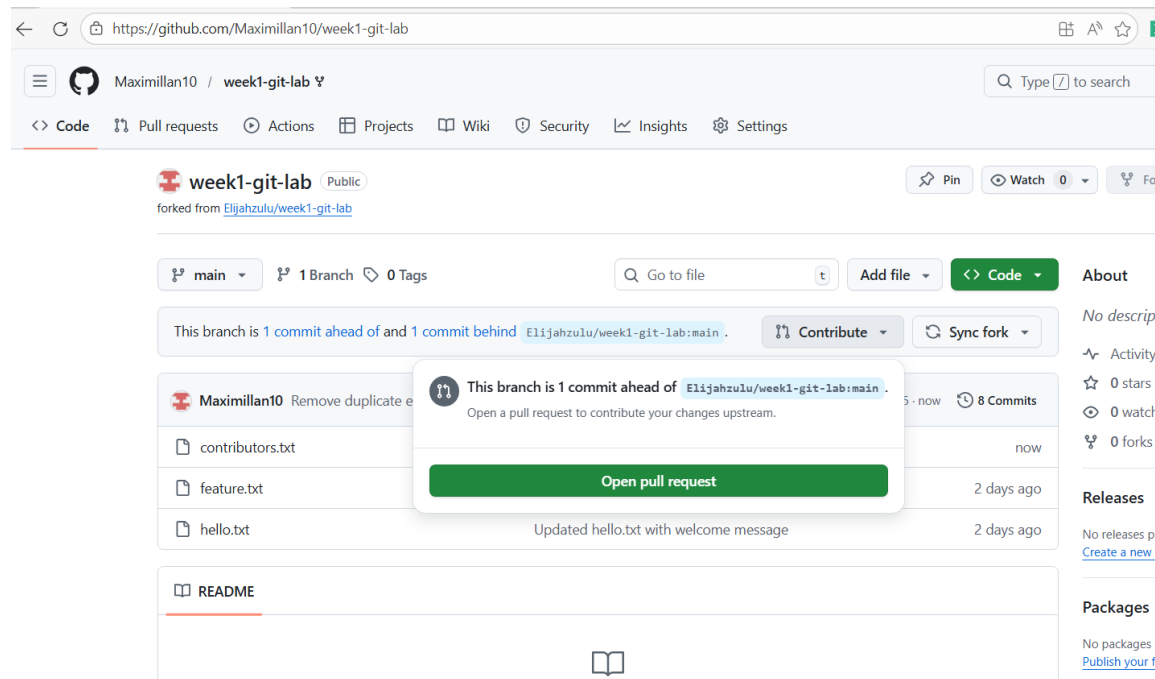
https://github.com/Maximillan10/week1-git-lab

Maximillan10 / week1-git-lab

Type / to search

Code Pull requests Actions Projects Wiki Security Insights Settings

week1-git-lab Public

forked from Elijahzulu/week1-git-lab

Pin Watch 0 Fo

main 1 Branch 0 Tags Go to file t Add file Code

About

No descrip

This branch is 1 commit ahead of and 1 commit behind Elijahzulu/week1-git-lab:main. Contribute Sync fork

This branch is 1 commit ahead of Elijahzulu/week1-git-lab:main.

Open a pull request to contribute your changes upstream.

Open pull request

Maximillan10 Remove duplicate e 5 · now 8 Commits

contributors.txt now

feature.txt 2 days ago

hello.txt Updated hello.txt with welcome message 2 days ago

Activity

0 stars

0 watch

0 forks

Releases

No releases p

Create a new

README

Packages

No packages

Publish your f